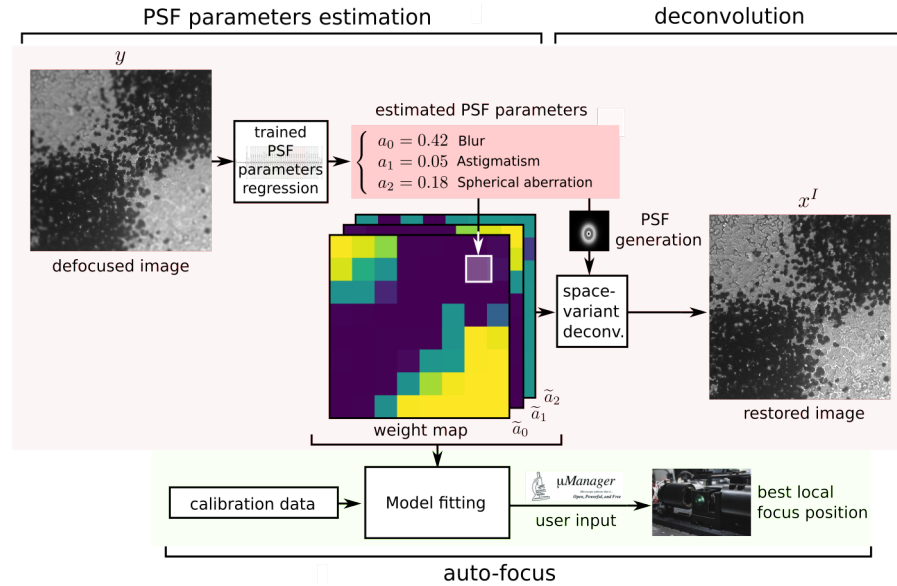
PSF parameters estimation

deconvolution

$y$

defocused image

trained PSF parameters regression

estimated PSF parameters

$a_0 = 0.42$ Blur
$a_1 = 0.05$ Astigmatism
$a_2 = 0.18$ Spherical aberration

PSF generation

space-variant deconv.

$x^I$

restored image

$\widetilde{a}_2$
$\widetilde{a}_1$
$\widetilde{a}_0$

weight map

calibration data

Model fitting

μManager
Open, Powerful, and Free

user input

best local focus position

auto-focus